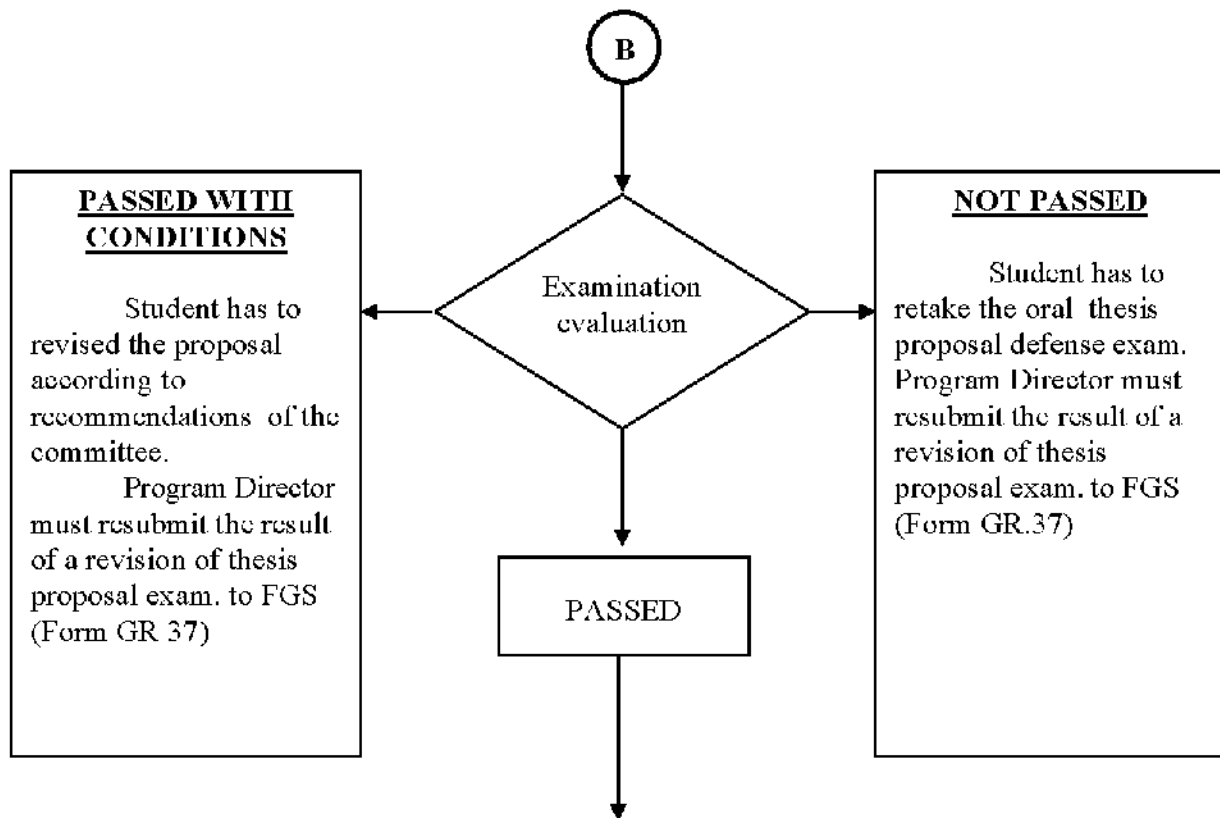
B

Examination evaluation

PASSED WITH CONDITIONS

Student has to revised the proposal according to recommendations of the committee.

Program Director must resubmit the result of a revision of thesis proposal exam. to FGS (Form GR 37)

NOT PASSED

Student has to retake the oral thesis proposal defense exam. Program Director must resubmit the result of a revision of thesis proposal exam. to FGS (Form GR.37)

PASSED